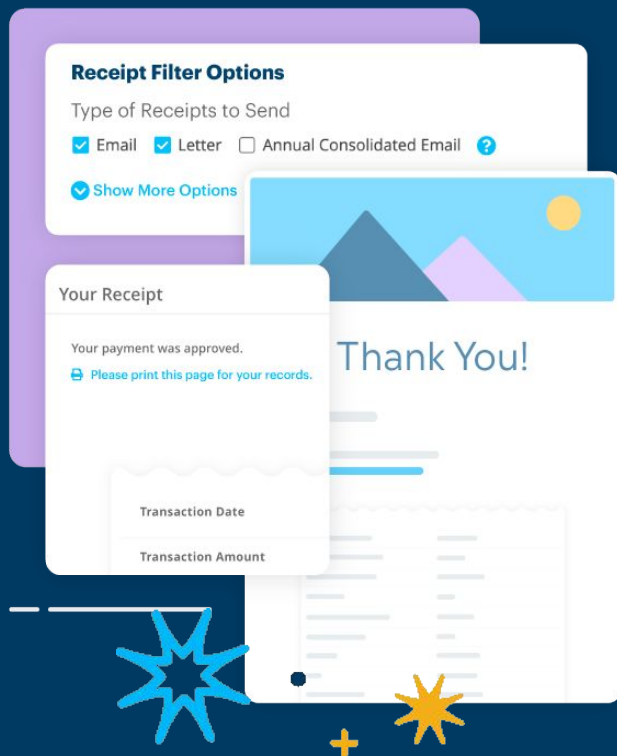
Receipt Filter Options

Type of Receipts to Send

Email Letter Annual Consolidated Email ?

Show More Options

Your Receipt

Your payment was approved.

Please print this page for your records.

Thank You!

Transaction Date

Transaction Amount